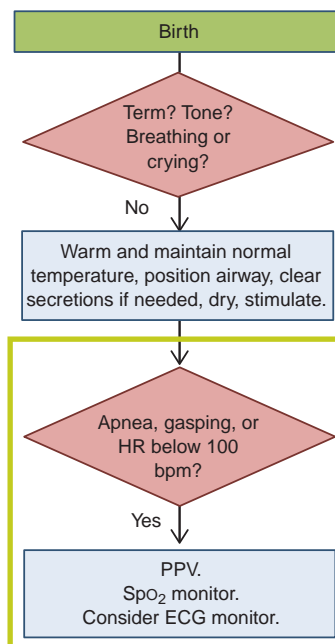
Birth

Term? Tone? Breathing or crying?

No

Warm and maintain normal temperature, position airway, clear secretions if needed, dry, stimulate.

Apnea, gasping, or HR below 100 bpm?

Yes

PPV.
$SpO_2$ monitor.
Consider ECG monitor.